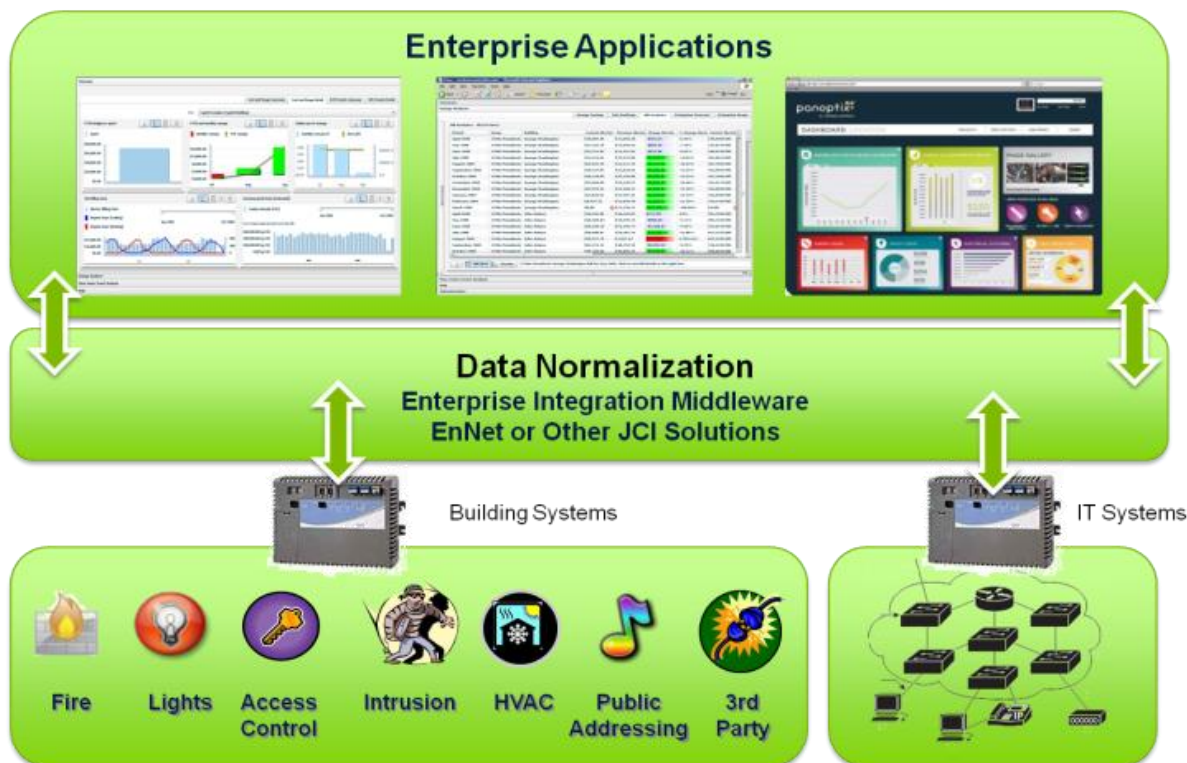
Enterprise Applications

panoptix

DASHBOARD

Data Normalization

Enterprise Integration Middleware

EnNet or Other JCI Solutions

Building Systems

IT Systems

Fire

Lights

Access Control

Intrusion

HVAC

Public Addressing

3rd Party